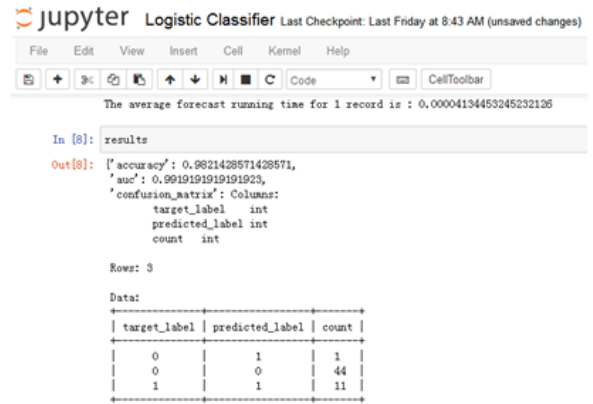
jupyter Logistic Classifier Last Checkpoint: Last Friday at 8:43 AM (unsaved changes)

File Edit View Insert Cell Kernel Help

Code CellToolbar

The average forecast running time for 1 record is : 0.00004134453245232126

In [8]: results

Out[8]: {'accuracy': 0.9821428571428571,
'auc': 0.9919191919191923,
'confusion_matrix': Columns:
target_label int
predicted_label int
count int

Rows: 3

Data:

| target_label | predicted_label | count |
|---|---|---|
| 0 | 1 | 1 |
| 0 | 0 | 44 |
| 1 | 1 | 11 |